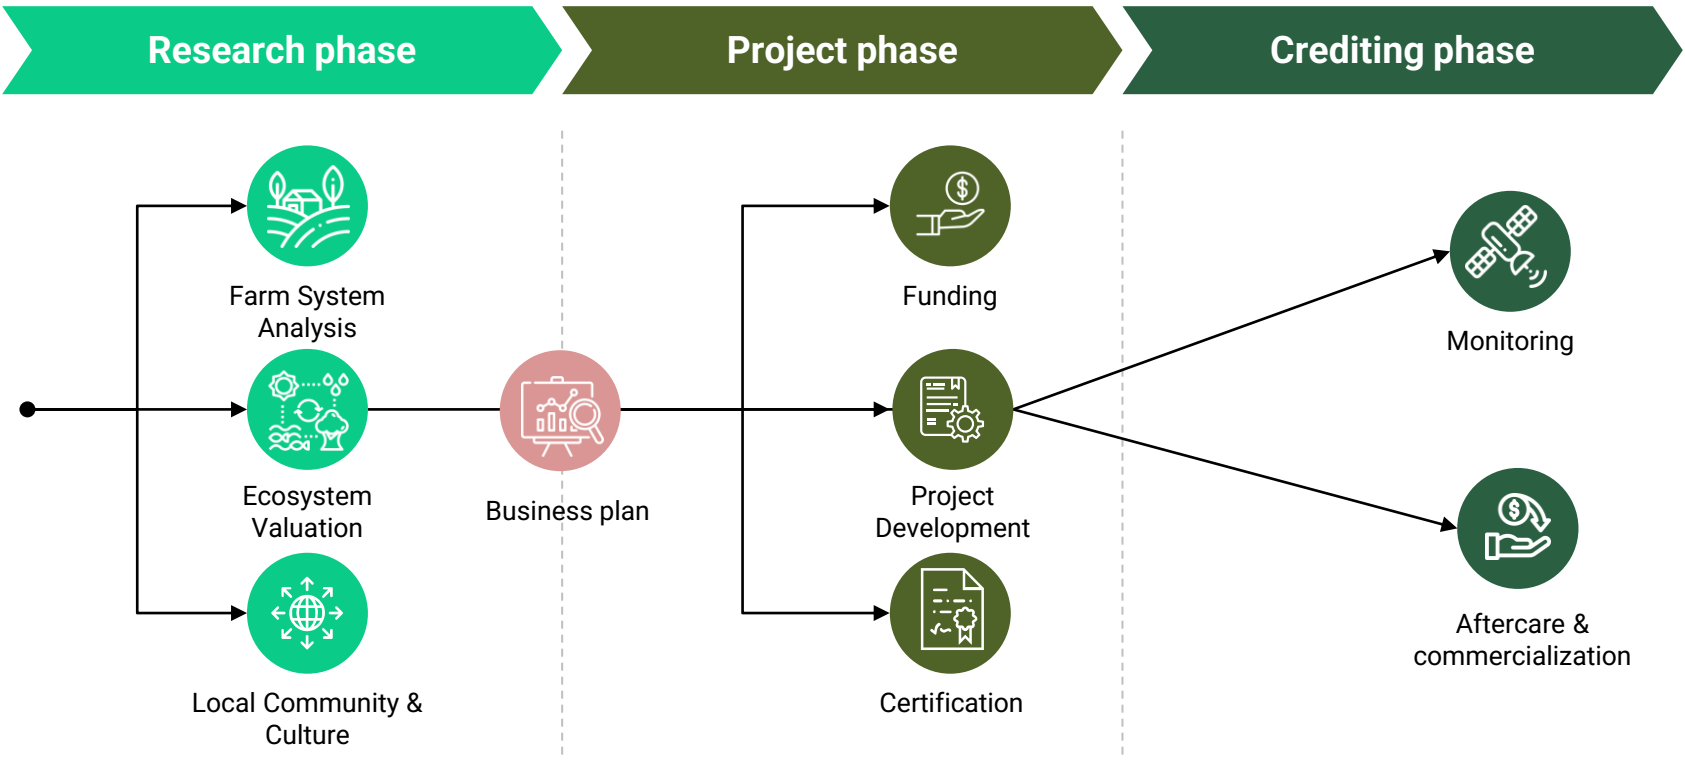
Research phase

Project phase

Crediting phase

Farm System Analysis

Ecosystem Valuation

Local Community & Culture

Business plan

Funding

Project Development

Certification

Monitoring

Aftercare & commercialization